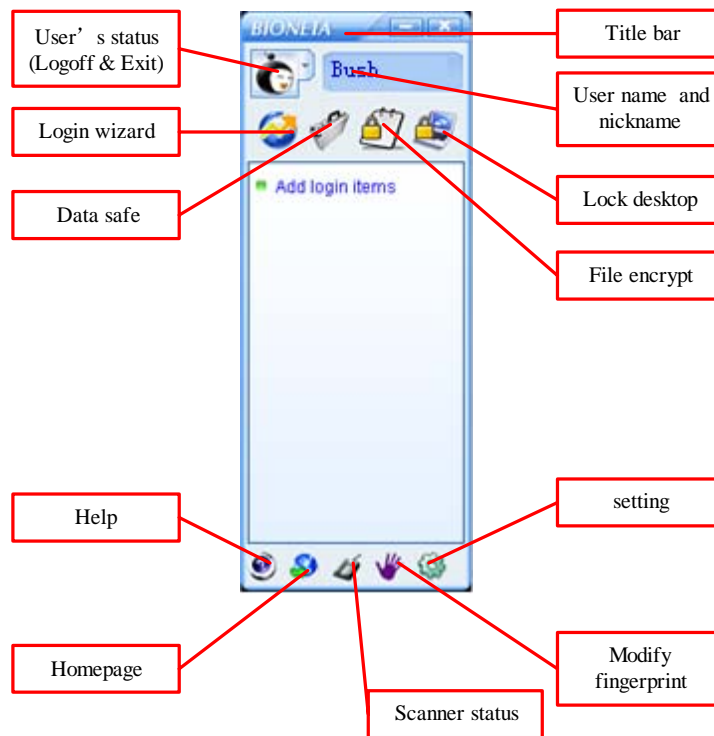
User’s status (Logoff & Exit)

BIONETA

Title bar

Bush

User name and nickname

Login wizard

Lock desktop

Data safe

Add login items

File encrypt

Help

setting

Homepage

Modify fingerprint

Scanner status